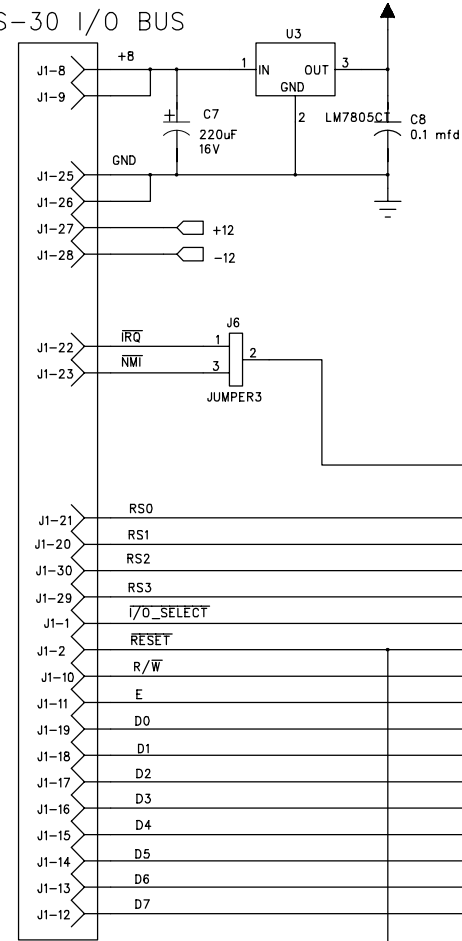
S-30 I/O BUS

J1-8
J1-9
+8
1 IN
U3
OUT 3
GND
2
LM7805CT
C8
0.1 mfd
C7
220uF
16V
GND
J1-25
J1-26
J1-27
+12
J1-28
-12
J6
$\overline{IRQ}$
1
J1-22
2
$\overline{NMI}$
3
J1-23
JUMPER3
J1-21
RS0
J1-20
RS1
J1-30
RS2
J1-29
RS3
J1-1
$\overline{I/O\_SELECT}$
J1-2
$\overline{RESET}$
J1-10
R/$\overline{W}$
J1-11
E
J1-19
D0
J1-18
D1
J1-17
D2
J1-16
D3
J1-15
D4
J1-14
D5
J1-13
D6
J1-12
D7